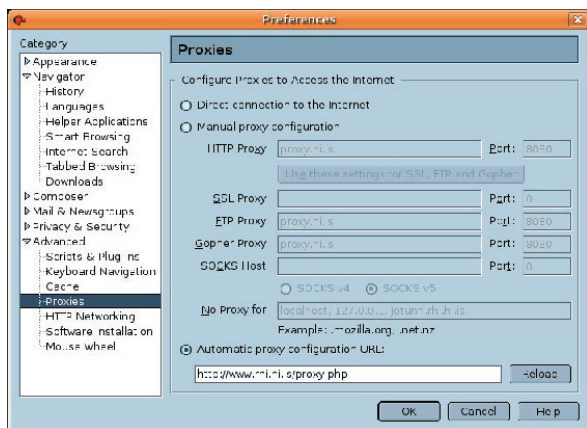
Preferences

Category
Appearance
Navigator
History
Languages
Helper Applications
Smart Browsing
Internet Search
Tabbed Browsing
Downloads
Composer
Mail & Newsgroups
Privacy & Security
Advanced
Scripts & Plugins
Keyboard Navigation
Cache
Proxies
HTTP Networking
Software Installation
Mouse wheel

Proxies

Configure Proxies to Access the Internet

Direct connection to the Internet

Manual proxy configuration

HTTP Proxy proxy.rhi.is Port: 8080

Use these settings for SSL, FTP and Gopher

SSL Proxy Port: 0

FTP Proxy proxy.rhi.is Port: 8080

Gopher Proxy proxy.rhi.is Port: 8080

SOCKS Host Port: 0

SOCKS v4 SOCKS v5

No Proxy for localhost, 127.0.0.1, jotunn.rhi.hi.is

Example: .mozilla.org, .net.nz

Automatic proxy configuration URL:

http://www.rhi.hi.is/proxy.php Reload

OK Cancel Help